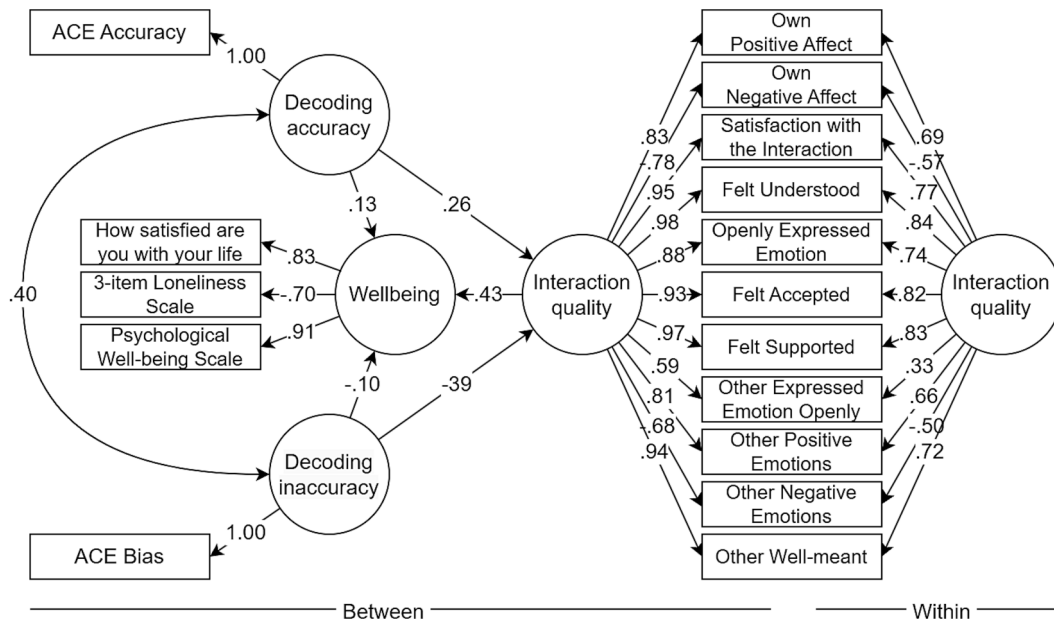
ACE Accuracy

1.00

Decoding accuracy

.13

.26

How satisfied are you with your life

.83

3-item Loneliness Scale

-.70

Wellbeing

.43

Interaction quality

Psychological Well-being Scale

.91

.40

-.10

-39

Decoding inaccuracy

1.00

ACE Bias

.83
-.78
.95
.98
.88
.93
.97
.59
.81
-.68
.94

Own Positive Affect

Own Negative Affect

Satisfaction with the Interaction

Felt Understood

Openly Expressed Emotion

Felt Accepted

Felt Supported

Other Expressed Emotion Openly

Other Positive Emotions

Other Negative Emotions

Other Well-meant

.69
-.57
.77
.84
.74
.82
.83
.33
.66
-.50
.72

Interaction quality

Between

Within